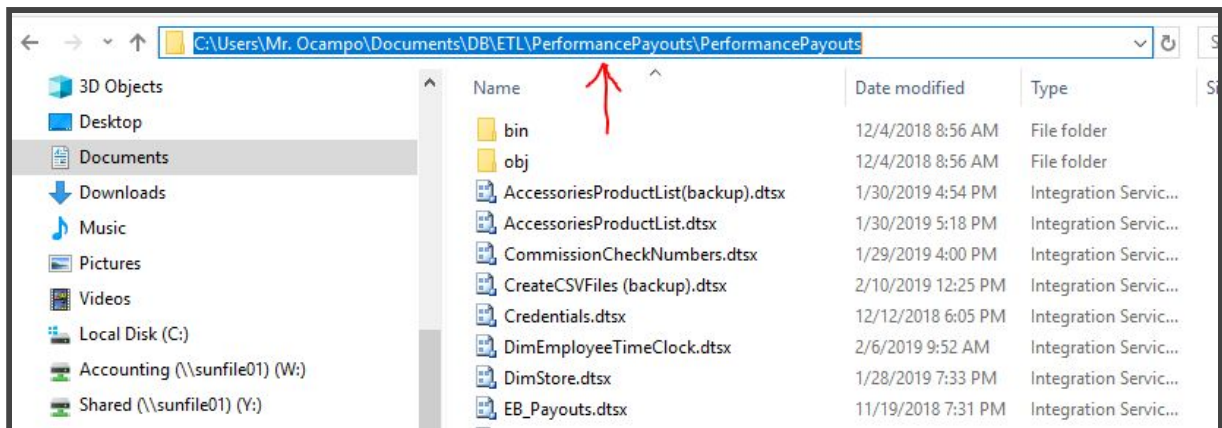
C:\Users\Mr. Ocampo\Documents\DB\ETL\PerformancePayouts\PerformancePayouts

3D Objects
Desktop
Documents
Downloads
Music
Pictures
Videos
Local Disk (C:)
Accounting (\\sunfile01) (W:)
Shared (\\sunfile01) (Y:)

| Name | Date modified | Type |
|---|---|---|
| bin | 12/4/2018 8:56 AM | File folder |
| obj | 12/4/2018 8:56 AM | File folder |
| AccessoriesProductList(backup).dtsx | 1/30/2019 4:54 PM | Integration Servic... |
| AccessoriesProductList.dtsx | 1/30/2019 5:18 PM | Integration Servic... |
| CommissionCheckNumbers.dtsx | 1/29/2019 4:00 PM | Integration Servic... |
| CreateCSVFiles (backup).dtsx | 2/10/2019 12:25 PM | Integration Servic... |
| Credentials.dtsx | 12/12/2018 6:05 PM | Integration Servic... |
| DimEmployeeTimeClock.dtsx | 2/6/2019 9:52 AM | Integration Servic... |
| DimStore.dtsx | 1/28/2019 7:33 PM | Integration Servic... |
| EB_Payouts.dtsx | 11/19/2018 7:31 PM | Integration Servic... |